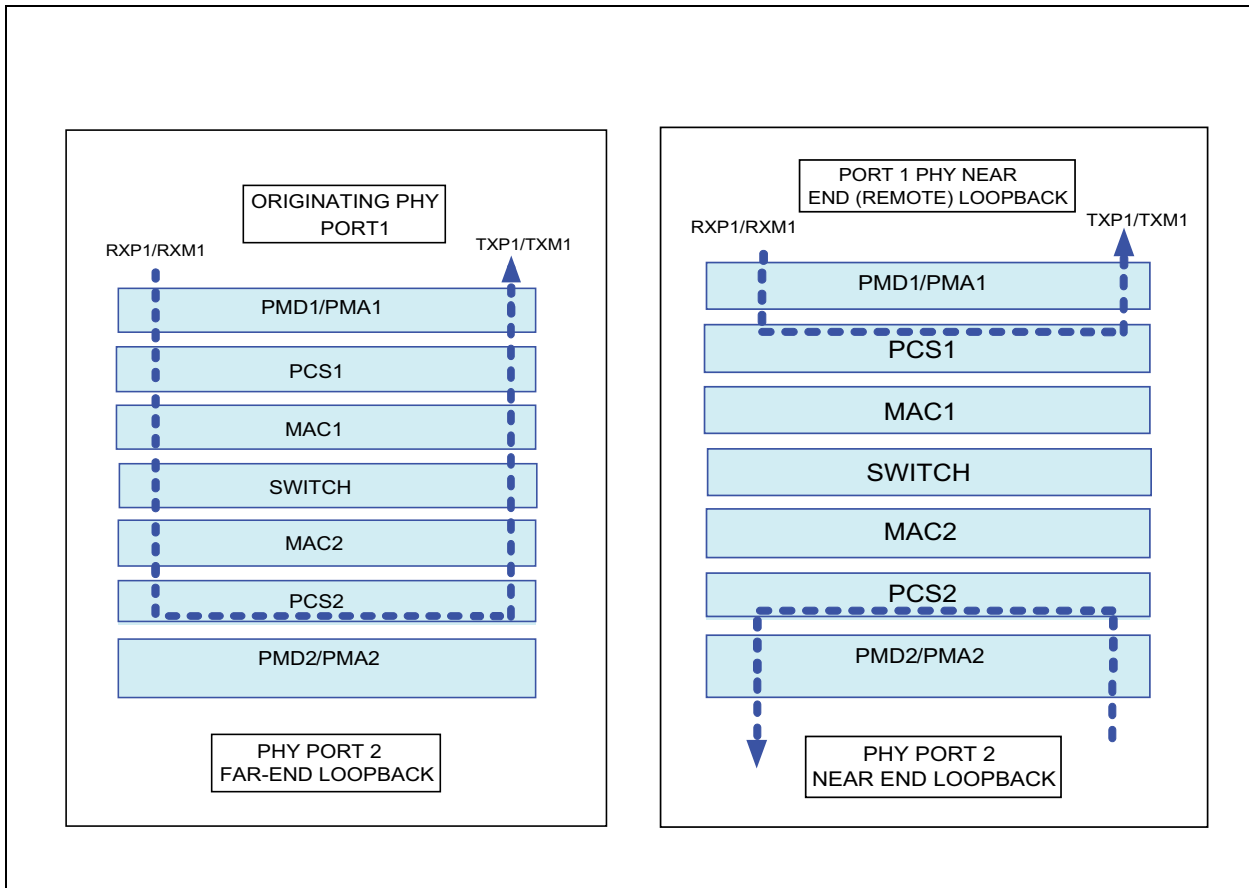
ORIGINATING PHY PORT1

RXP1/RXM1

TXP1/TXM1

PMD1/PMA1

PCS1

MAC1

SWITCH

MAC2

PCS2

PMD2/PMA2

PHY PORT 2 FAR-END LOOPBACK

PORT 1 PHY NEAR END (REMOTE) LOOPBACK

RXP1/RXM1

TXP1/TXM1

PMD1/PMA1

PCS1

MAC1

SWITCH

MAC2

PCS2

PMD2/PMA2

PHY PORT 2 NEAR END LOOPBACK